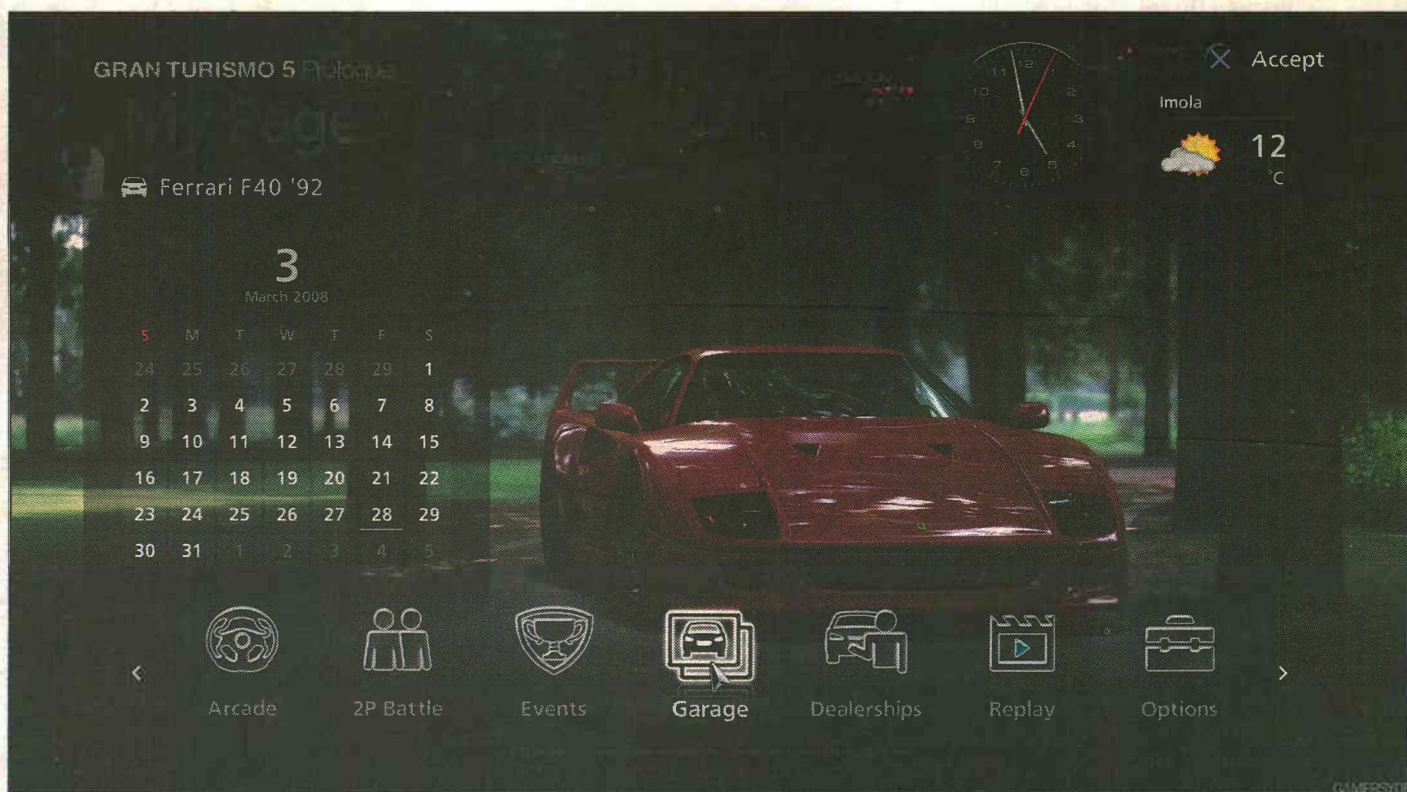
GRAN TURISMO 5 Prologue

My Page

Ferrari F40 '92

Accept

Imola

12 °C

3
March 2008

| S | M | T | W | T | F | S |
|---|---|---|---|---|---|---|
| 24 | 25 | 26 | 27 | 28 | 29 | 1 |
| 2 | 3 | 4 | 5 | 6 | 7 | 8 |
| 9 | 10 | 11 | 12 | 13 | 14 | 15 |
| 16 | 17 | 18 | 19 | 20 | 21 | 22 |
| 23 | 24 | 25 | 26 | 27 | 28 | 29 |
| 30 | 31 | 1 | 2 | 3 | 4 | 5 |

Arcade 2P Battle Events Garage Dealerships Replay Options

GAMERSYTE